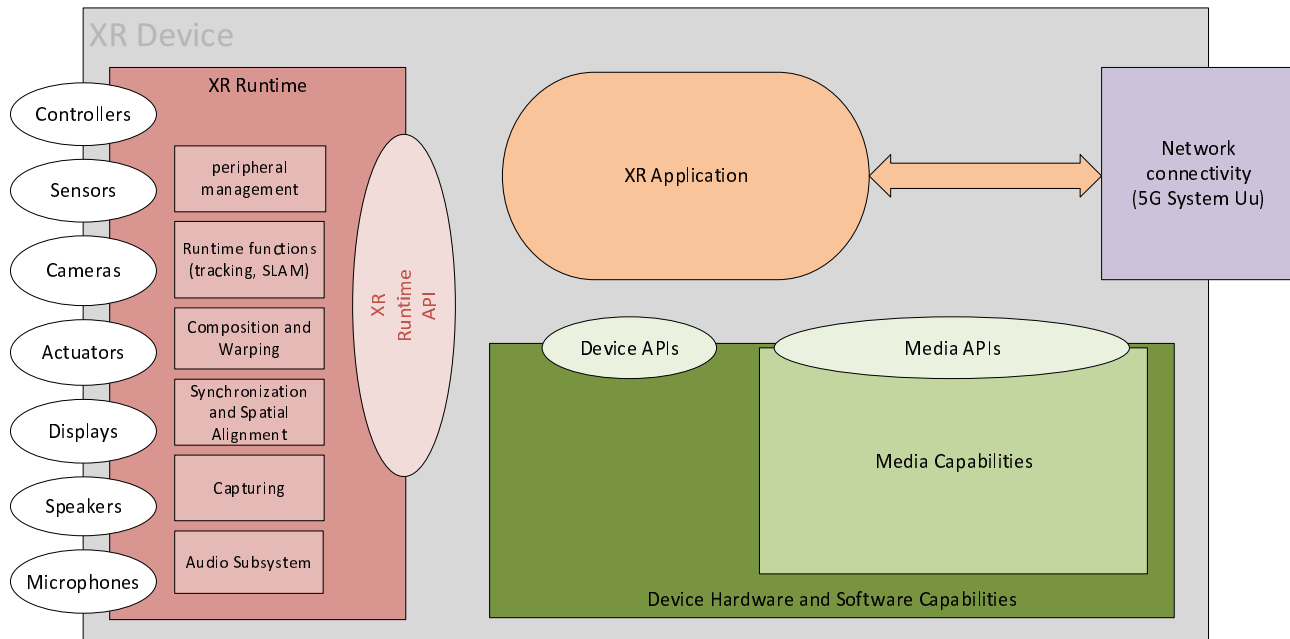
XR Device

XR Runtime

Controllers

Sensors

Cameras

Actuators

Displays

Speakers

Microphones

peripheral management

Runtime functions (tracking, SLAM)

Composition and Warping

Synchronization and Spatial Alignment

Capturing

Audio Subsystem

XR Runtime API

XR Application

Network connectivity (5G System Uu)

Device APIs

Media APIs

Media Capabilities

Device Hardware and Software Capabilities